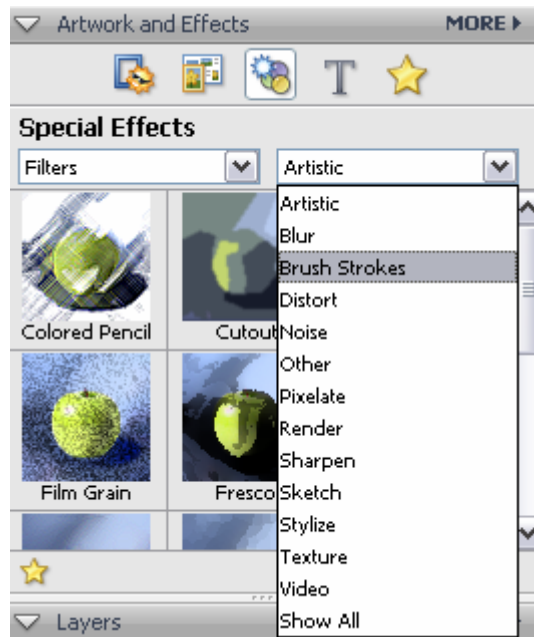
Artwork and Effects
MORE ▸
T
Special Effects
Filters
Artistic
Artistic
Blur
Brush Strokes
Distort
Noise
Other
Pixelate
Render
Sharpen
Sketch
Stylize
Texture
Video
Show All
Colored Pencil
Cutout
Film Grain
Fresco
Layers